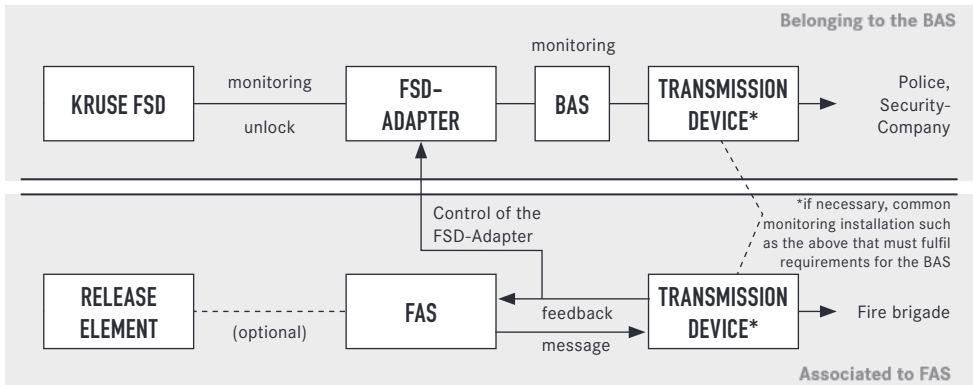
Belonging to the BAS

monitoring

KRUSE FSD

monitoring

unlock

FSD-ADAPTER

BAS

TRANSMISSION DEVICE*

Police, Security-Company

Control of the FSD-Adapter

*if necessary, common monitoring installation such as the above that must fulfil requirements for the BAS

RELEASE ELEMENT

(optional)

FAS

feedback

message

TRANSMISSION DEVICE*

Fire brigade

Associated to FAS